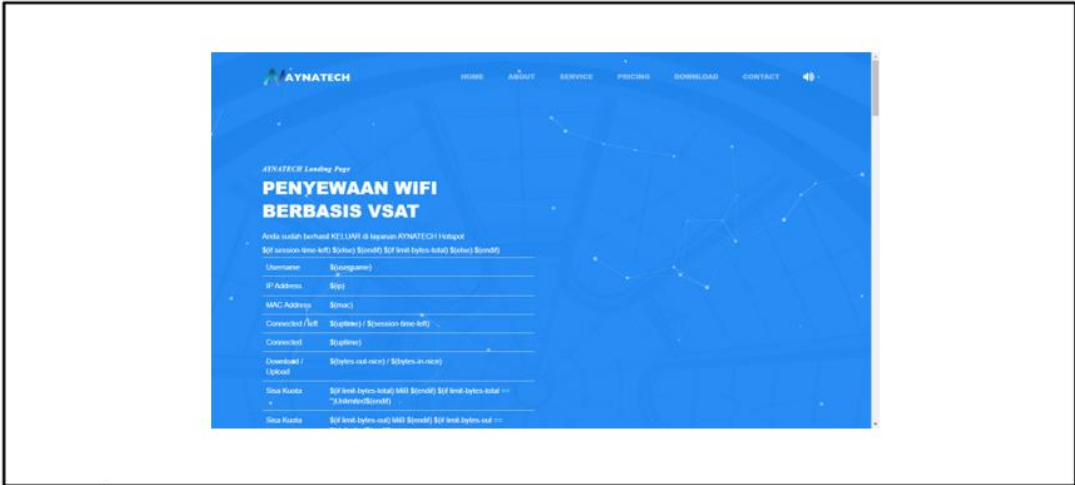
AYNATECH

HOME ABOUT SERVICE PRICING DOWNLOAD CONTACT

AYNATECH Landing Page

PENYEWAAN WIFI BERBASIS VSAT

Anda sudah berhasil KELUAR di layanan AYNATECH Hotspot

$(if session-time-left) $(else) $(endif) $(if limit-bytes-total) $(else) $(endif)

| Username | $(username) |
|---|---|
| IP Address | $(ip) |
| MAC Address | $(mac) |
| Connected / left | $(uptime) / $(session-time-left) |
| Connected | $(uptime) |
| Download / Upload | $(bytes-out-nice) / $(bytes-in-nice) |
| Sisa Kuota | $(if limit-bytes-total) MiB $(endif) $(if limit-bytes-total == "")Unlimited$(endif) |
| Sisa Kuota | $(if limit-bytes-out) MiB $(endif) $(if limit-bytes-out == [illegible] |